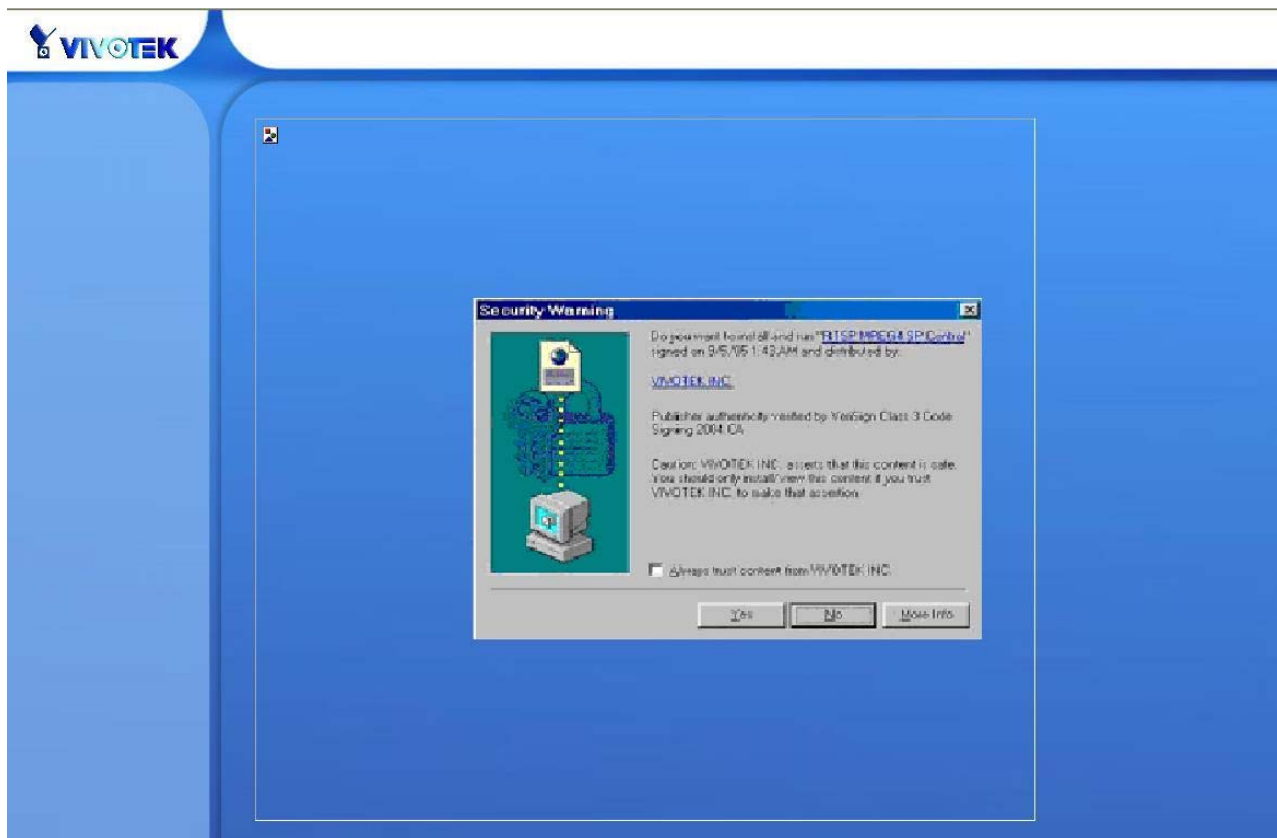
VIVOTEK

Security Warning

Do you want to install and run "RTSP MPEG4 SP Control" signed on 9/5/05 1:43 AM and distributed by:

VIVOTEK INC.

Publisher authenticity verified by VeriSign Class 3 Code Signing 2004 CA

Caution: VIVOTEK INC. asserts that this content is safe. You should only install/view this content if you trust VIVOTEK INC. to make that assertion.

Always trust content from VIVOTEK INC.

Yes | No | More Info